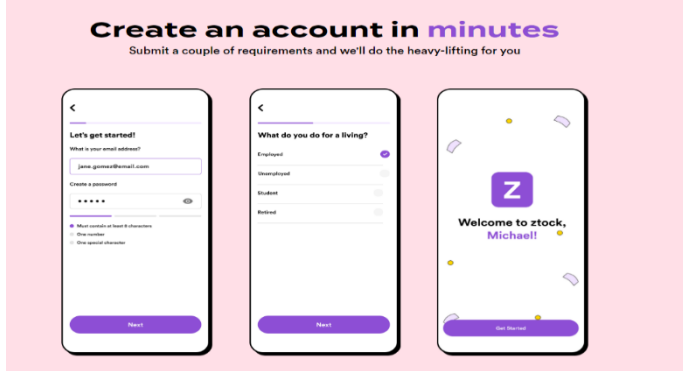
Create an account in minutes

Submit a couple of requirements and we'll do the heavy-lifting for you

<

Let's get started!

What is your email address?

jane.gomez@email.com

Create a password

•••••

Must contain at least 8 characters

One number

One special character

Next

<

What do you do for a living?

Employed

Unemployed

Student

Retired

Next

Z

Welcome to ztock, Michael!

Get Started